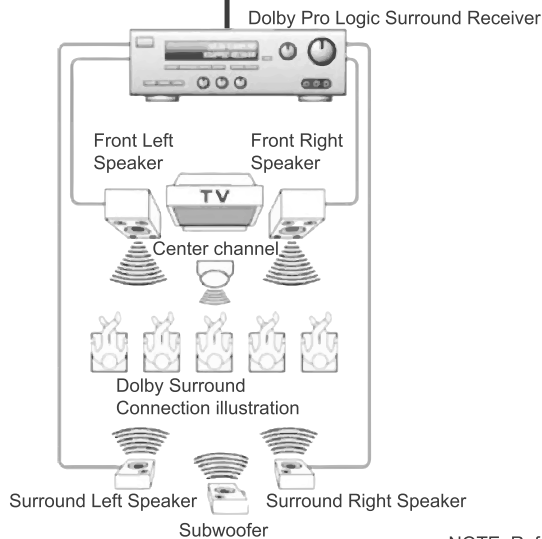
Dolby Pro Logic Surround Receiver

Front Left Speaker

Front Right Speaker

TV

Center channel

Dolby Surround Connection illustration

Surround Left Speaker

Surround Right Speaker

Subwoofer

NOTE: Ref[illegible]